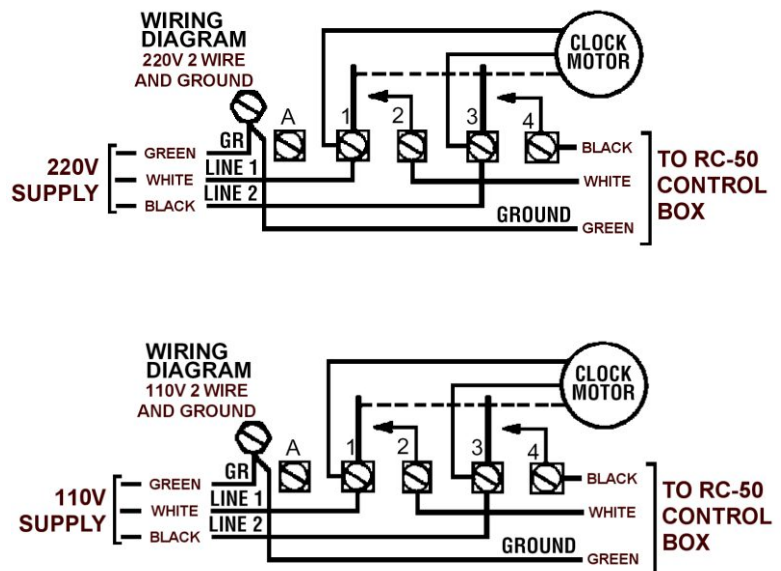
WIRING DIAGRAM
220V 2 WIRE AND GROUND

CLOCK MOTOR

A 1 2 3 4

GR
GREEN
LINE 1
WHITE
LINE 2
BLACK

220V SUPPLY

BLACK
WHITE
GROUND
GREEN

TO RC-50 CONTROL BOX

WIRING DIAGRAM
110V 2 WIRE AND GROUND

CLOCK MOTOR

A 1 2 3 4

GR
GREEN
LINE 1
WHITE
LINE 2
BLACK

110V SUPPLY

BLACK
WHITE
GROUND
GREEN

TO RC-50 CONTROL BOX